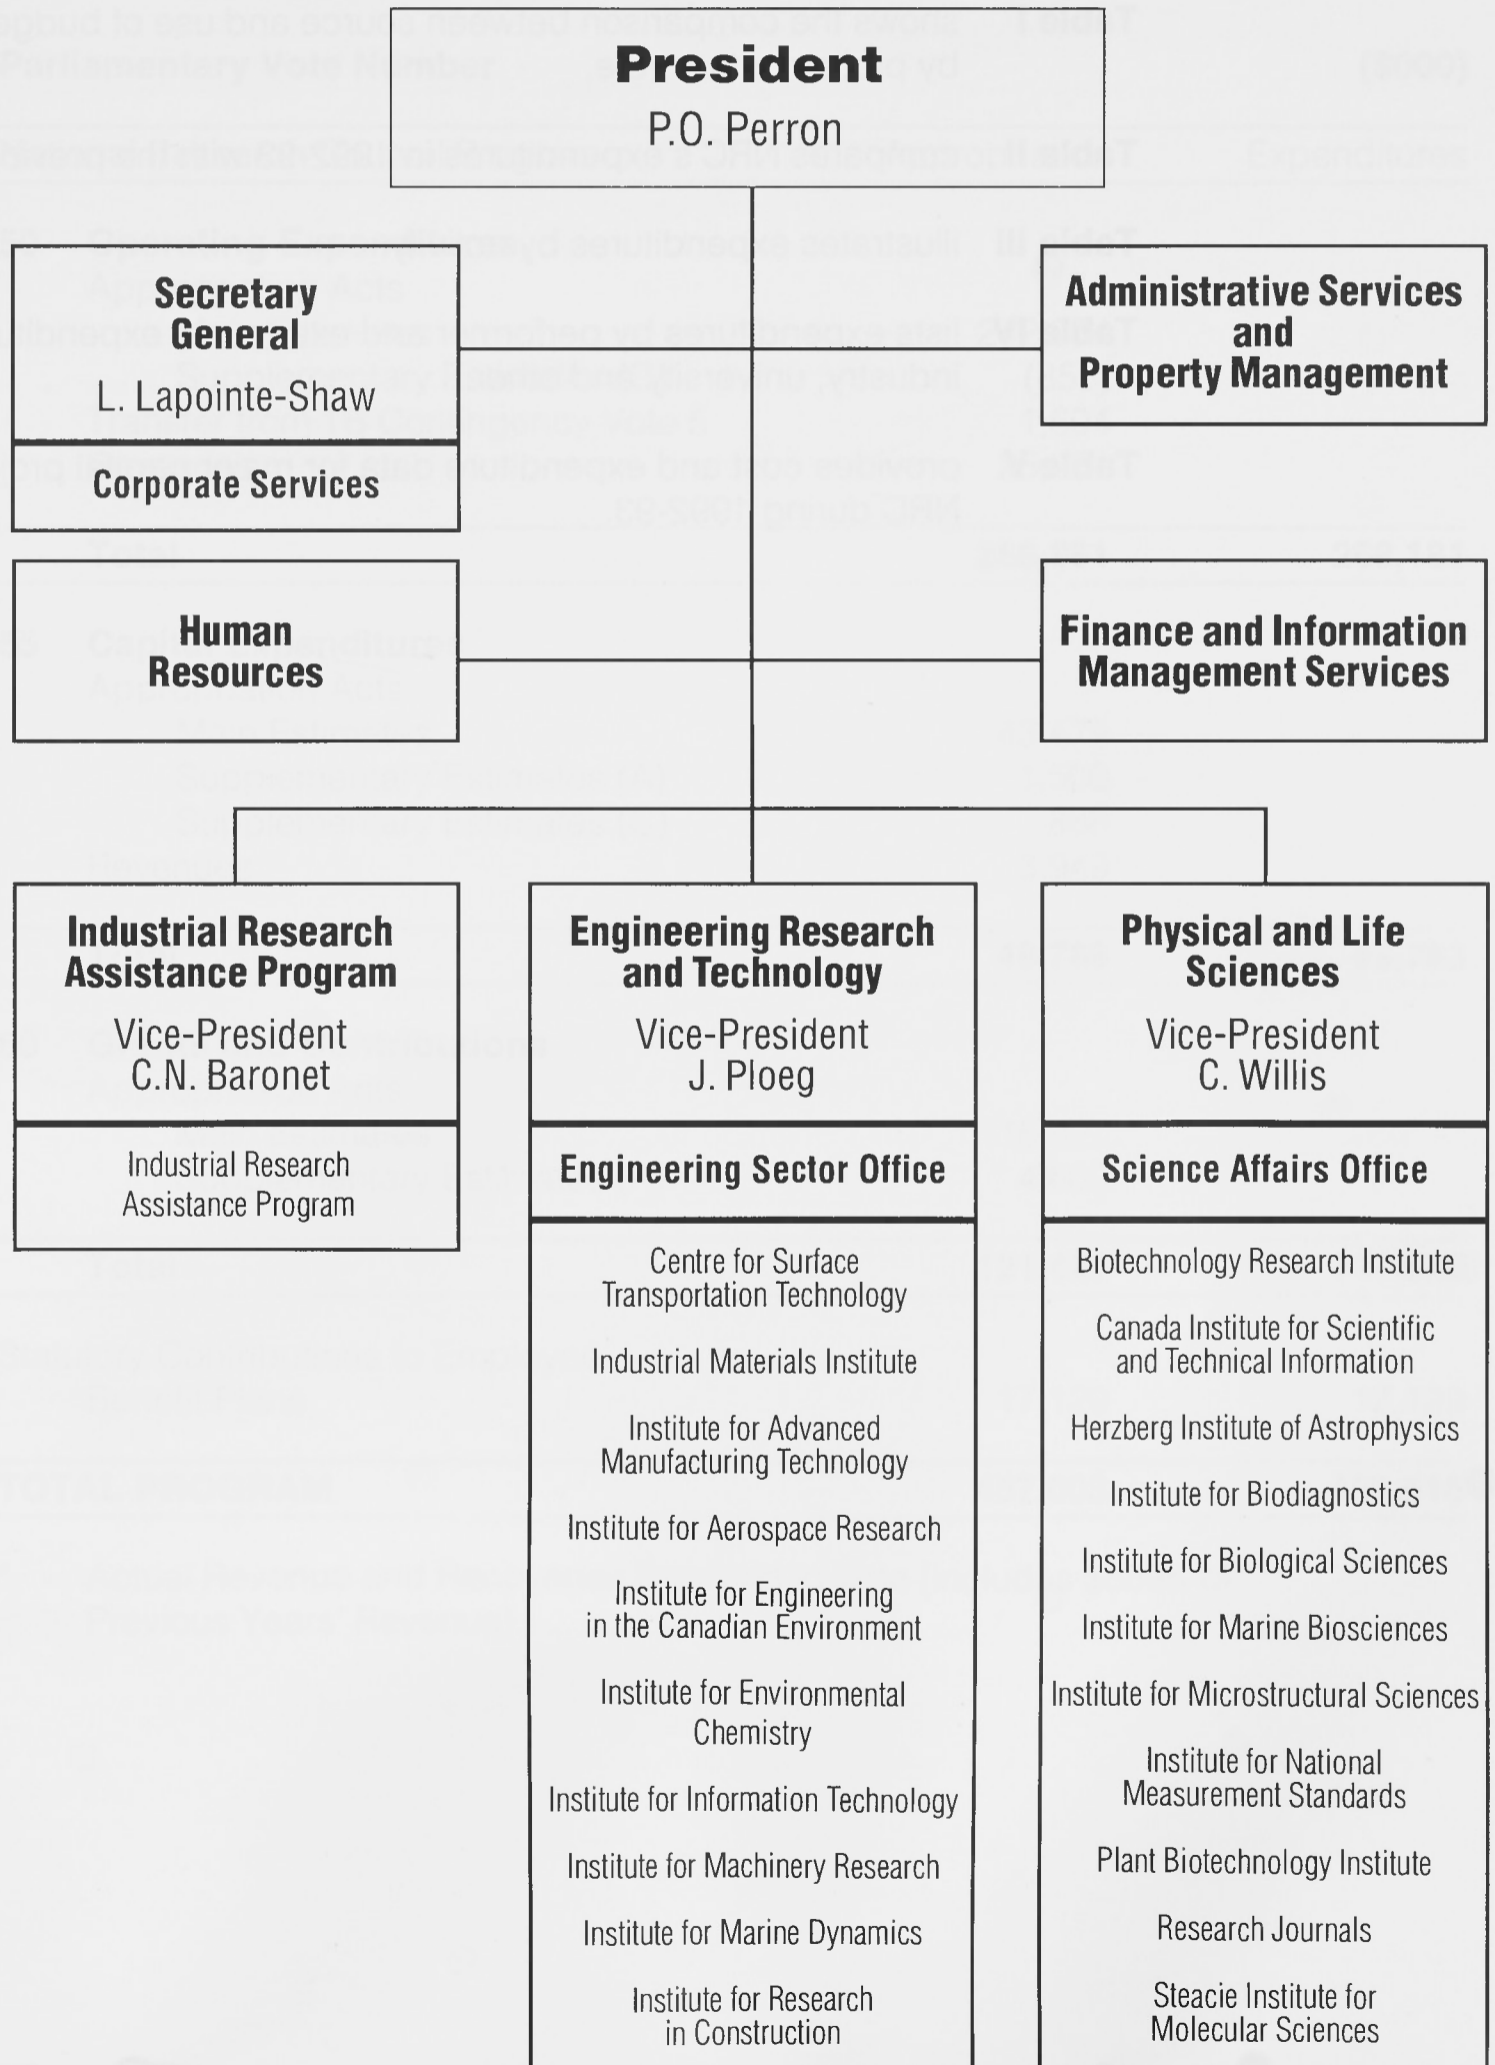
President
P.O. Perron

Secretary General
L. Lapointe-Shaw

Corporate Services

Administrative Services and Property Management

Human Resources

Finance and Information Management Services

Industrial Research Assistance Program
Vice-President
C.N. Baronet

Industrial Research Assistance Program

Engineering Research and Technology
Vice-President
J. Ploeg

Engineering Sector Office

Centre for Surface Transportation Technology

Industrial Materials Institute

Institute for Advanced Manufacturing Technology

Institute for Aerospace Research

Institute for Engineering in the Canadian Environment

Institute for Environmental Chemistry

Institute for Information Technology

Institute for Machinery Research

Institute for Marine Dynamics

Institute for Research in Construction

Physical and Life Sciences
Vice-President
C. Willis

Science Affairs Office

Biotechnology Research Institute

Canada Institute for Scientific and Technical Information

Herzberg Institute of Astrophysics

Institute for Biodiagnostics

Institute for Biological Sciences

Institute for Marine Biosciences

Institute for Microstructural Sciences

Institute for National Measurement Standards

Plant Biotechnology Institute

Research Journals

Steacie Institute for Molecular Sciences